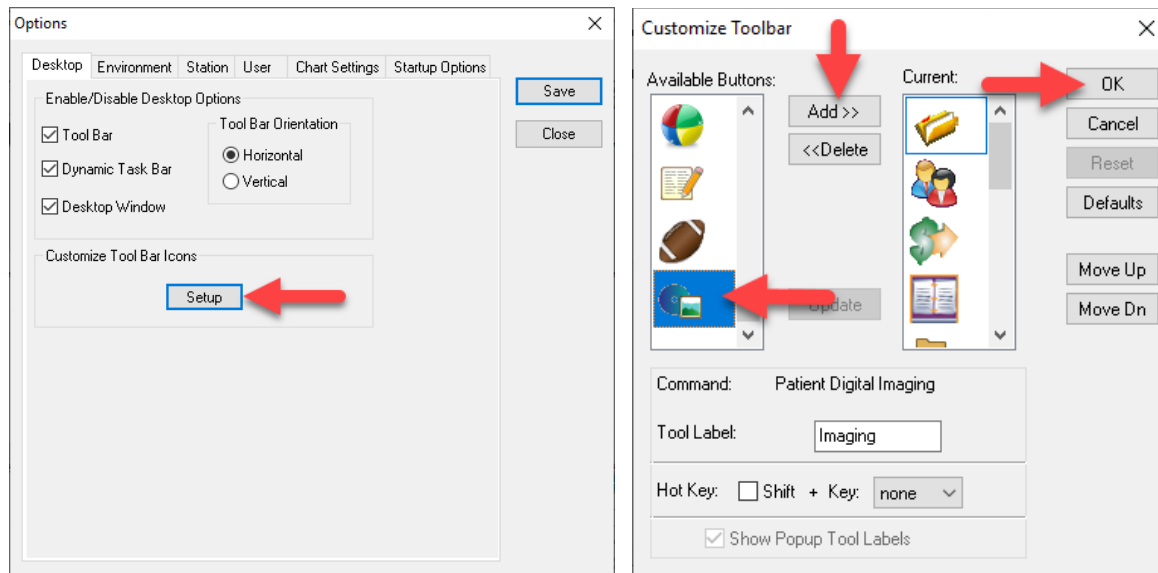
Options

Desktop | Environment | Station | User | Chart Settings | Startup Options

Save

Close

Enable/Disable Desktop Options

☑ Tool Bar

☑ Dynamic Task Bar

☑ Desktop Window

Tool Bar Orientation

◉ Horizontal

○ Vertical

Customize Tool Bar Icons

Setup

Customize Toolbar

Available Buttons:

Add >>

<<Delete

Update

Current:

OK

Cancel

Reset

Defaults

Move Up

Move Dn

Command: Patient Digital Imaging

Tool Label: Imaging

Hot Key: ☐ Shift + Key: none

☑ Show Popup Tool Labels